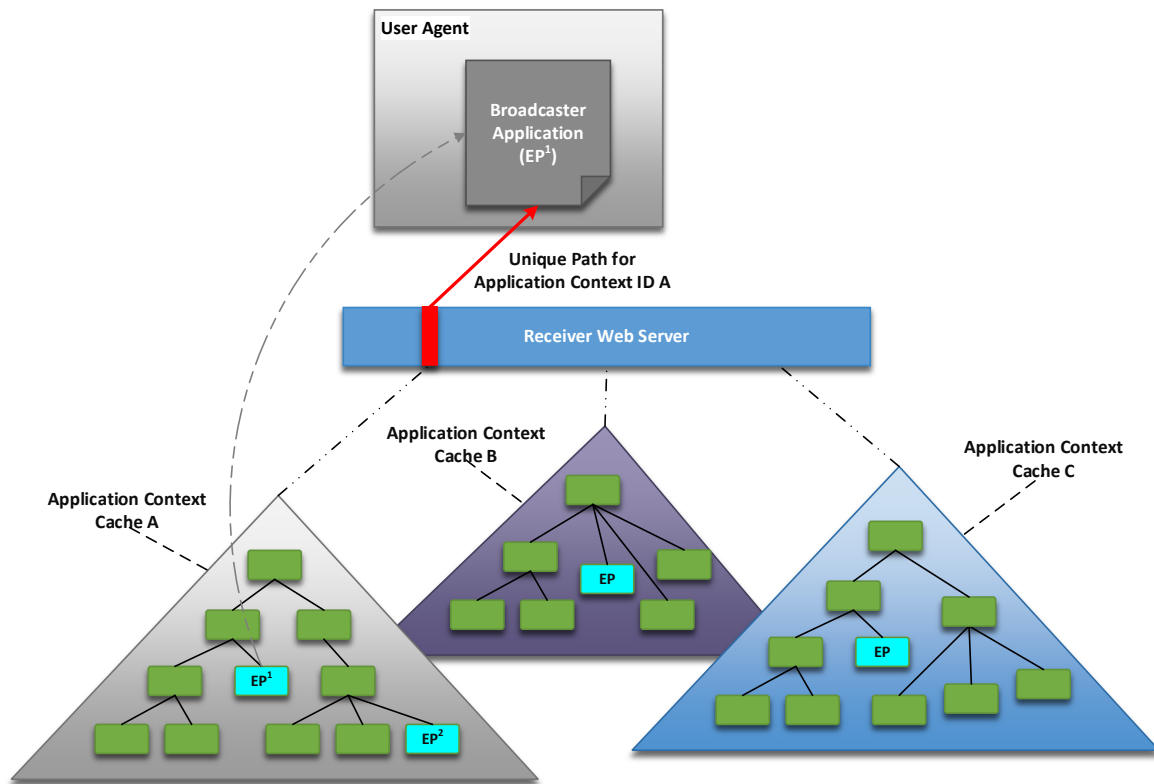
User Agent

Broadcaster Application ($EP^1$)

Unique Path for Application Context ID A

Receiver Web Server

Application Context Cache B

Application Context Cache C

Application Context Cache A

EP

EP

$EP^1$

$EP^2$